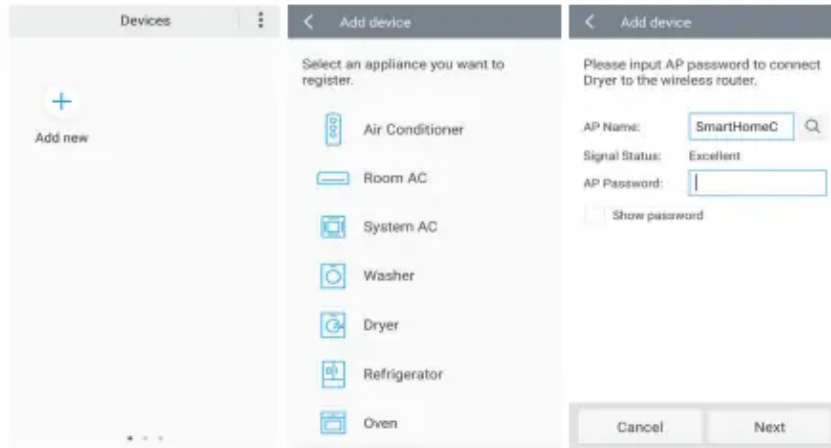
Devices

+

Add new

Add device

Select an appliance you want to register.

Air Conditioner

Room AC

System AC

Washer

Dryer

Refrigerator

Oven

Add device

Please input AP password to connect Dryer to the wireless router.

AP Name: SmartHomeC

Signal Status: Excellent

AP Password:

Show password

Cancel

Next